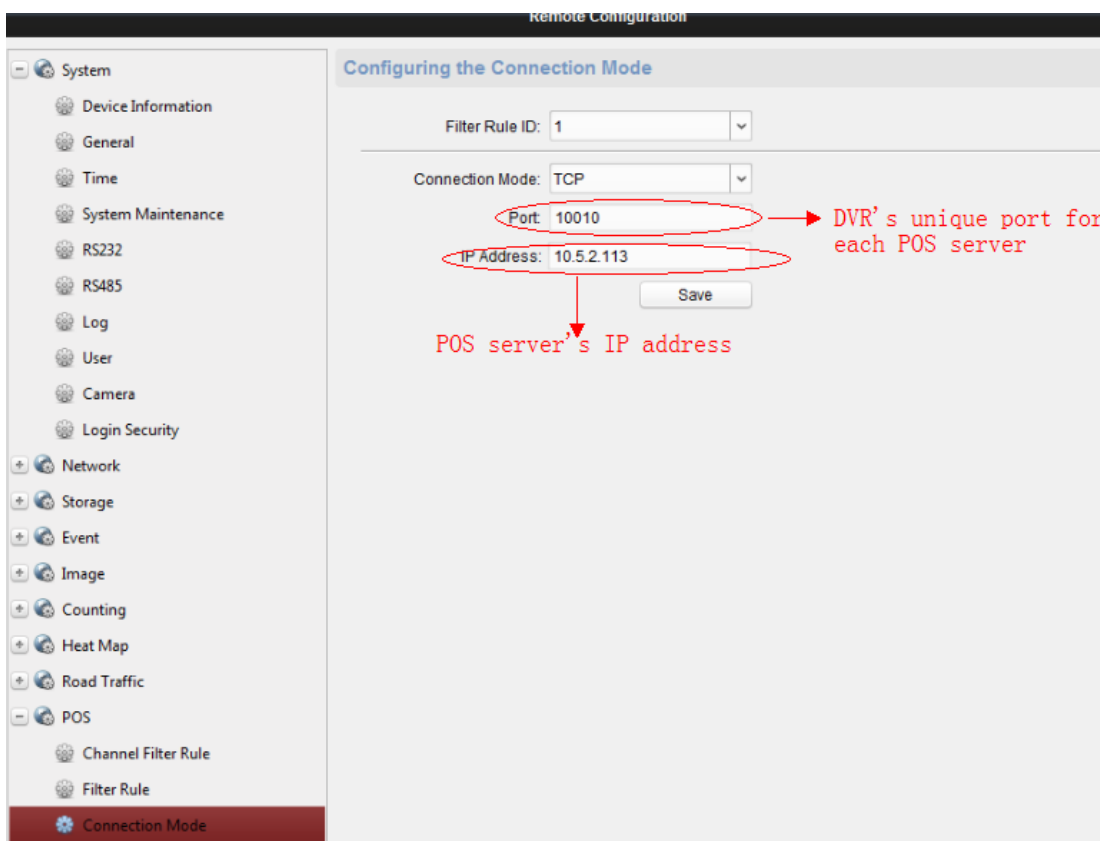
Remote Configuration

System

Device Information

General

Time

System Maintenance

RS232

RS485

Log

User

Camera

Login Security

Network

Storage

Event

Image

Counting

Heat Map

Road Traffic

POS

Channel Filter Rule

Filter Rule

Connection Mode

Configuring the Connection Mode

Filter Rule ID: 1

Connection Mode: TCP

Port: 10010

IP Address: 10.5.2.113

Save

DVR's unique port for each POS server

POS server's IP address